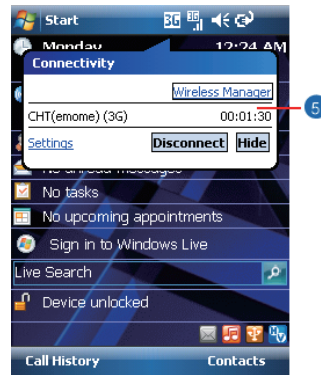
Start

Monday 12:24 AM

Connectivity

Wireless Manager

CHT(emome) (3G) 00:01:30

Settings Disconnect Hide

5

No unread messages

No tasks

No upcoming appointments

Sign in to Windows Live

Live Search

Device unlocked

Call History Contacts